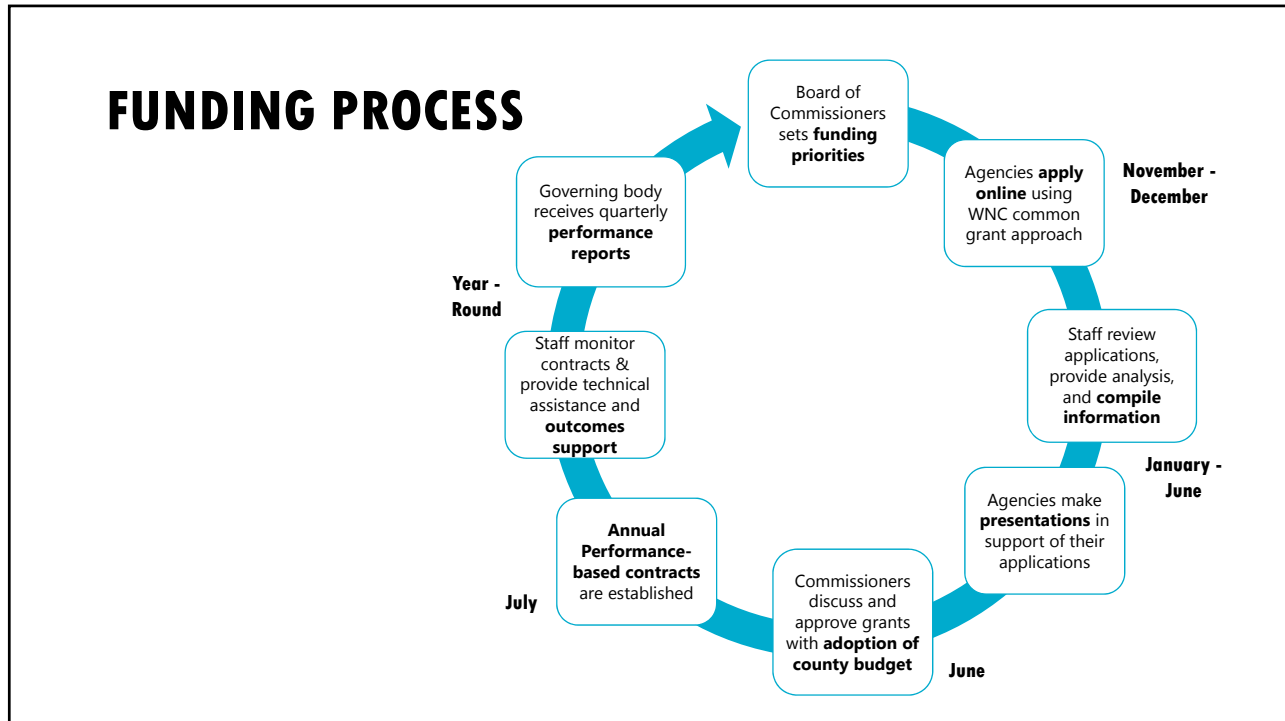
FUNDING PROCESS

Board of Commissioners sets funding priorities

Agencies apply online using WNC common grant approach

November - December

Staff review applications, provide analysis, and compile information

January - June

Agencies make presentations in support of their applications

Commissioners discuss and approve grants with adoption of county budget

June

Annual Performance-based contracts are established

July

Staff monitor contracts & provide technical assistance and outcomes support

Year - Round

Governing body receives quarterly performance reports